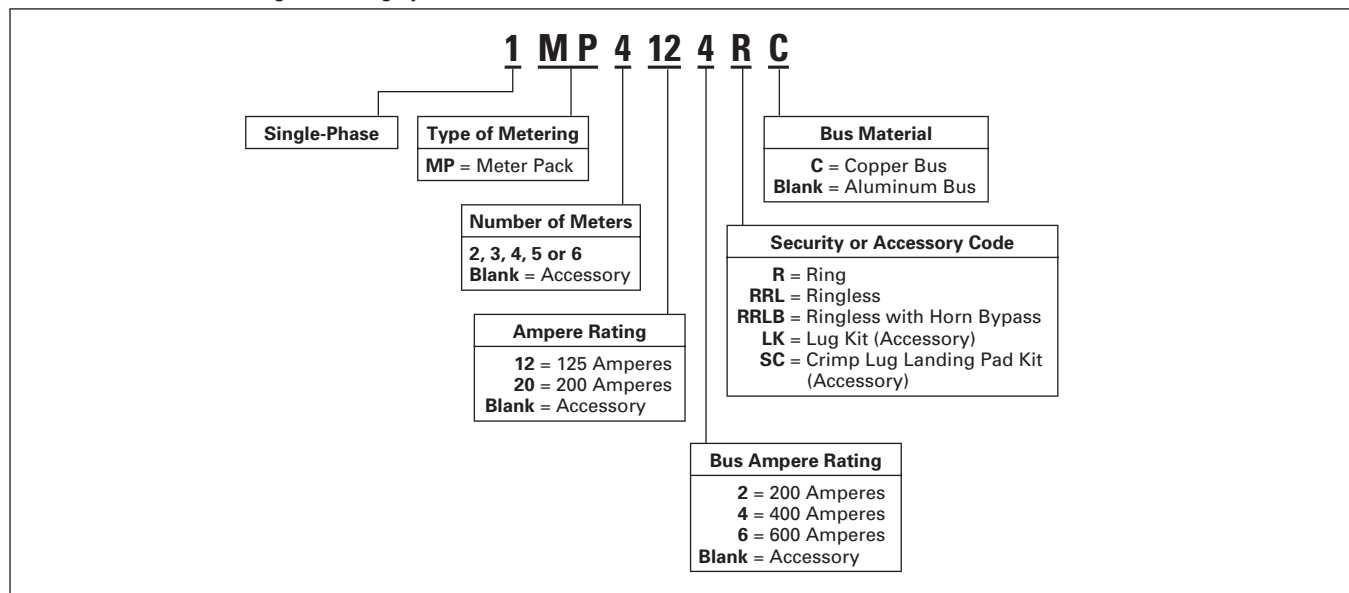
1 MP 4 12 4 R C

Single-Phase

Type of Metering
MP = Meter Pack

Number of Meters
2, 3, 4, 5 or 6
Blank = Accessory

Ampere Rating
12 = 125 Amperes
20 = 200 Amperes
Blank = Accessory

Bus Ampere Rating
2 = 200 Amperes
4 = 400 Amperes
6 = 600 Amperes
Blank = Accessory

Security or Accessory Code
R = Ring
RRL = Ringless
RRLB = Ringless with Horn Bypass
LK = Lug Kit (Accessory)
SC = Crimp Lug Landing Pad Kit (Accessory)

Bus Material
C = Copper Bus
Blank = Aluminum Bus